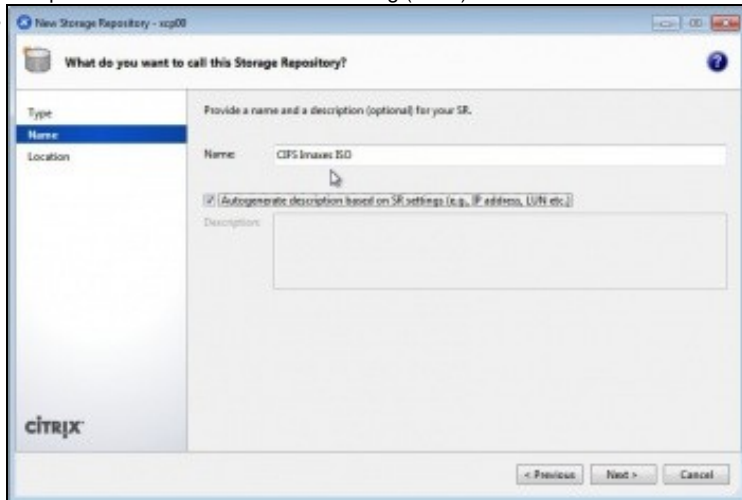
New Storage Repository - xcp08

What do you want to call this Storage Repository?

Type
Name
Location

Provide a name and a description (optional) for your SR.

Name: CIFS Imaxes ISO

Autogenerate description based on SR settings (e.g., IP address, LUN etc.)

Description:

CITRIX

< Previous
Next >
Cancel